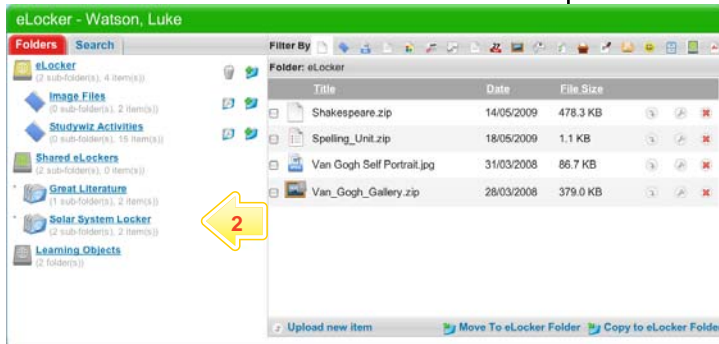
eLocker - Watson, Luke

Folders Search

eLocker
(2 sub-folder(s), 4 item(s))

Image Files
(0 sub-folder(s), 2 item(s))

Studywiz Activities
(0 sub-folder(s), 15 item(s))

Shared eLockers
(2 sub-folder(s), 0 item(s))

Great Literature
(1 sub-folder(s), 2 item(s))

Solar System Locker
(2 sub-folder(s), 2 item(s))

Learning Objects
(2 folder(s))

2

Filter By

Folder: eLocker

| | Title | Date | File Size |
|---|---|---|---|
| | Shakespeare.zip | 14/05/2009 | 478.3 KB |
| | Spelling_Unit.zip | 18/05/2009 | 1.1 KB |
| | Van Gogh Self Portrait.jpg | 31/03/2008 | 86.7 KB |
| | Van_Gogh_Gallery.zip | 28/03/2008 | 379.0 KB |

Upload new item

Move To eLocker Folder

Copy to eLocker Folde